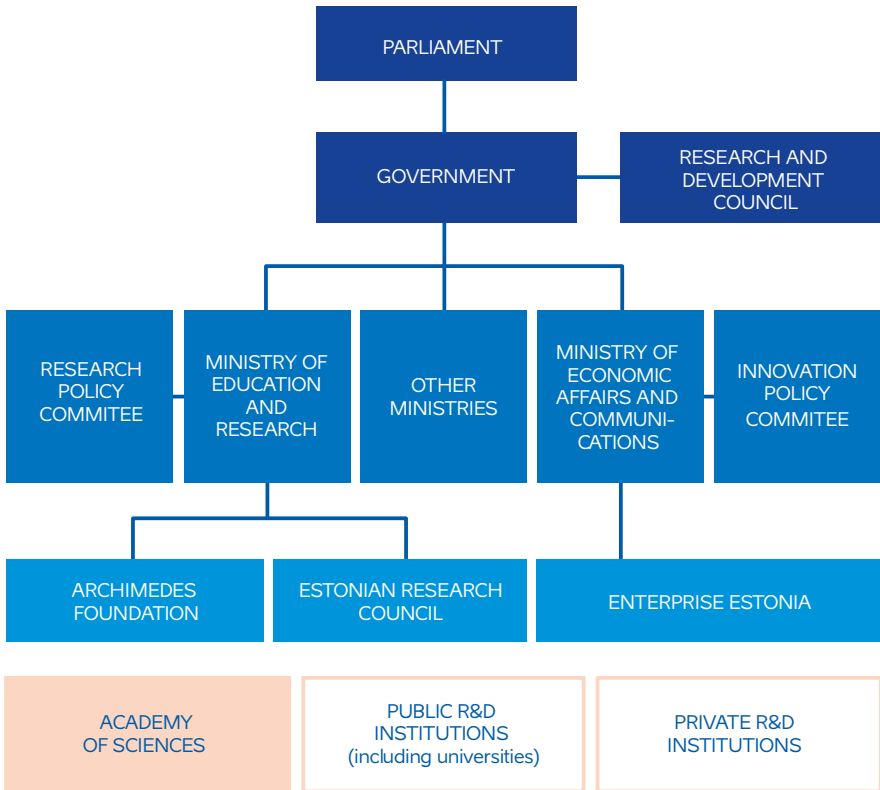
PARLIAMENT

GOVERNMENT

RESEARCH AND DEVELOPMENT COUNCIL

RESEARCH POLICY COMMITEE

MINISTRY OF EDUCATION AND RESEARCH

OTHER MINISTRIES

MINISTRY OF ECONOMIC AFFAIRS AND COMMUNICATIONS

INNOVATION POLICY COMMITEE

ARCHIMEDES FOUNDATION

ESTONIAN RESEARCH COUNCIL

ENTERPRISE ESTONIA

ACADEMY OF SCIENCES

PUBLIC R&D INSTITUTIONS (including universities)

PRIVATE R&D INSTITUTIONS